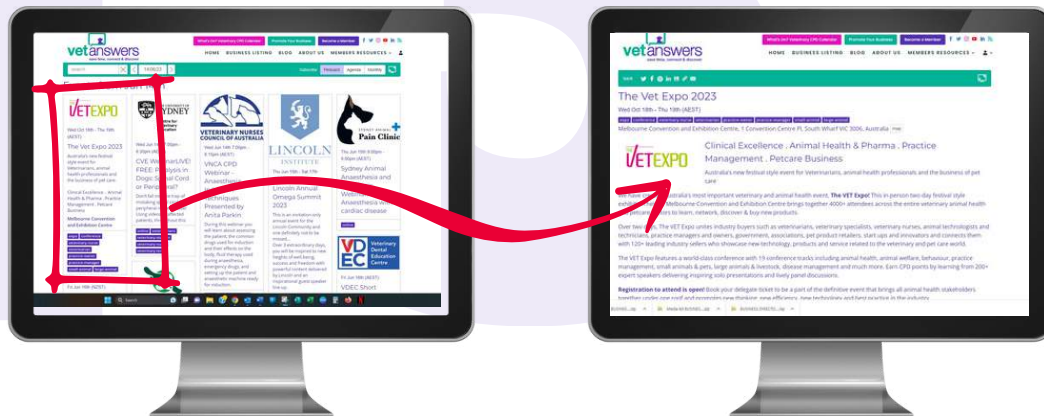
vetanswers

What's On? Veterinary CPD Calendar | Promote Your Business | Become a Member

HOME BUSINESS LISTING BLOG ABOUT US MEMBERS RESOURCES

Search | 14/08/23 | Subscribe | Thisweek | Agenda | Monthly

VETEXPO

Wed Oct 18th - Thu 19th (AEST)

The Vet Expo 2023

Australia's new festival style event for Veterinarians, animal health professionals and the business of pet care

Clinical Excellence . Animal Health & Pharma . Practice Management . Petcare Business

Melbourne Convention and Exhibition Centre

SYDNEY

CVE WebinarLIVE! FREE: Paralysis in Dogs: Spinal Cord or Peripheral?

VETERINARY NURSES COUNCIL OF AUSTRALIA

Wed Jun 14th 7:30pm - 8:30pm (AEST)

VNCA CPD Webinar - Anaesthesia Techniques Presented by Anita Parkin

LINCOLN INSTITUTE

Thu Jun 15th - Sat 17th

Lincoln Annual Omega Summit 2023

SYDNEY ANIMAL Pain Clinic

Sydney Animal Anaesthesia and Pain

VDEC Veterinary Dental Education Centre

Fri Jun 16th (AEST)

VDEC Short

Fri Jun 16th (AEST)

Search

vetanswers

What's On? Veterinary CPD Calendar | Promote Your Business | Become a Member

HOME BUSINESS LISTING BLOG ABOUT US MEMBERS RESOURCES

The Vet Expo 2023

Wed Oct 18th - Thu 19th (AEST)

Melbourne Convention and Exhibition Centre, 1 Convention Centre Pl, South Wharf VIC 3006, Australia

VETEXPO

Clinical Excellence . Animal Health & Pharma . Practice Management . Petcare Business

Australia's new festival style event for Veterinarians, animal health professionals and the business of pet care

We have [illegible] Australia's most important veterinary and animal health event. The VET Expo! This in-person two-day festival style exhibition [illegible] Melbourne Convention and Exhibition Centre brings together 4000+ attendees across the entire veterinary animal health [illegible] petcare sectors to learn, network, discover & buy new products.

Over two days, The VET Expo unites industry buyers such as veterinarians, veterinary specialists, veterinary nurses, animal technologists and technicians, practice managers and owners, government, associations, pet product retailers, start ups and innovators and connects them with 120+ leading industry sellers who showcase new technology, products and service related to the veterinary and pet care world.

The VET Expo features a world-class conference with 19 conference tracks including animal health, animal welfare, behaviour, practice management, small animals & pets, large animals & livestock, disease management and much more. Earn CPD points by learning from 200+ expert speakers delivering inspiring solo presentations and lively panel discussions.

Registration to attend is open! Book your delegate ticket to be a part of the definitive event that brings all animal health stakeholders together under one roof and promotes new thinking, new efficiency, new technology and best practice in the industry.